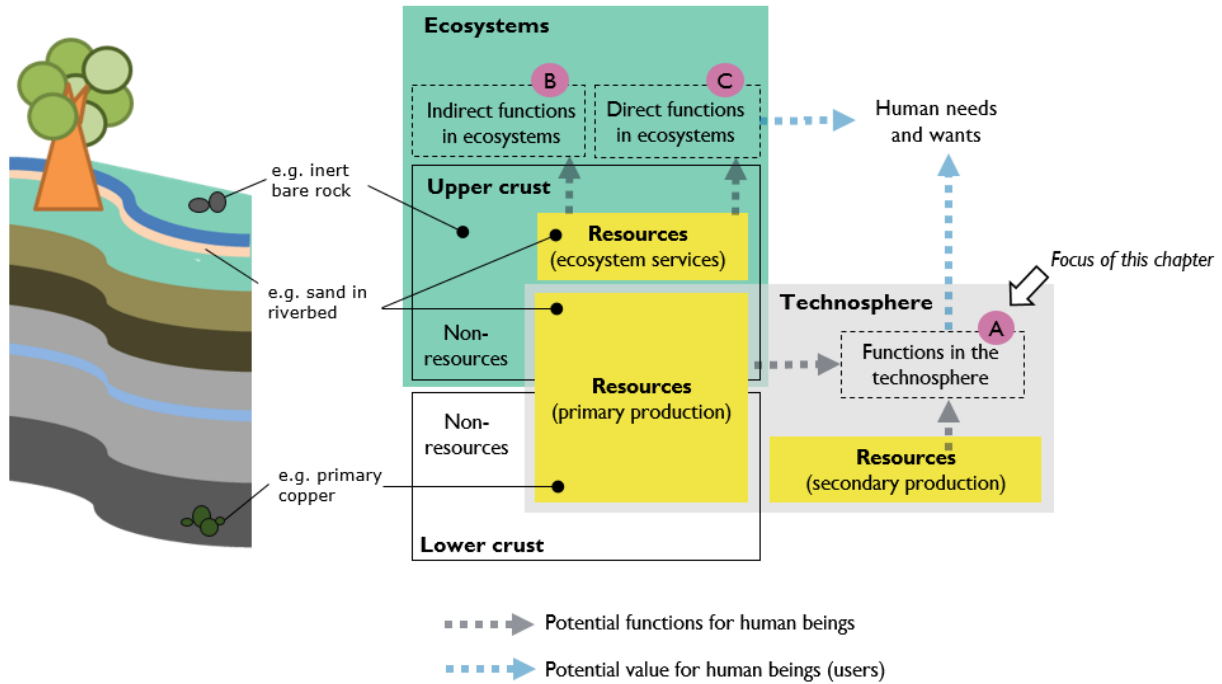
Ecosystems

B
Indirect functions in ecosystems

C
Direct functions in ecosystems

Human needs and wants

e.g. inert bare rock

Upper crust

Resources
(ecosystem services)

e.g. sand in riverbed

Focus of this chapter

Technosphere

A
Functions in the technosphere

Non-resources

Resources
(primary production)

Non-resources

e.g. primary copper

Resources
(secondary production)

Lower crust

Potential functions for human beings

Potential value for human beings (users)